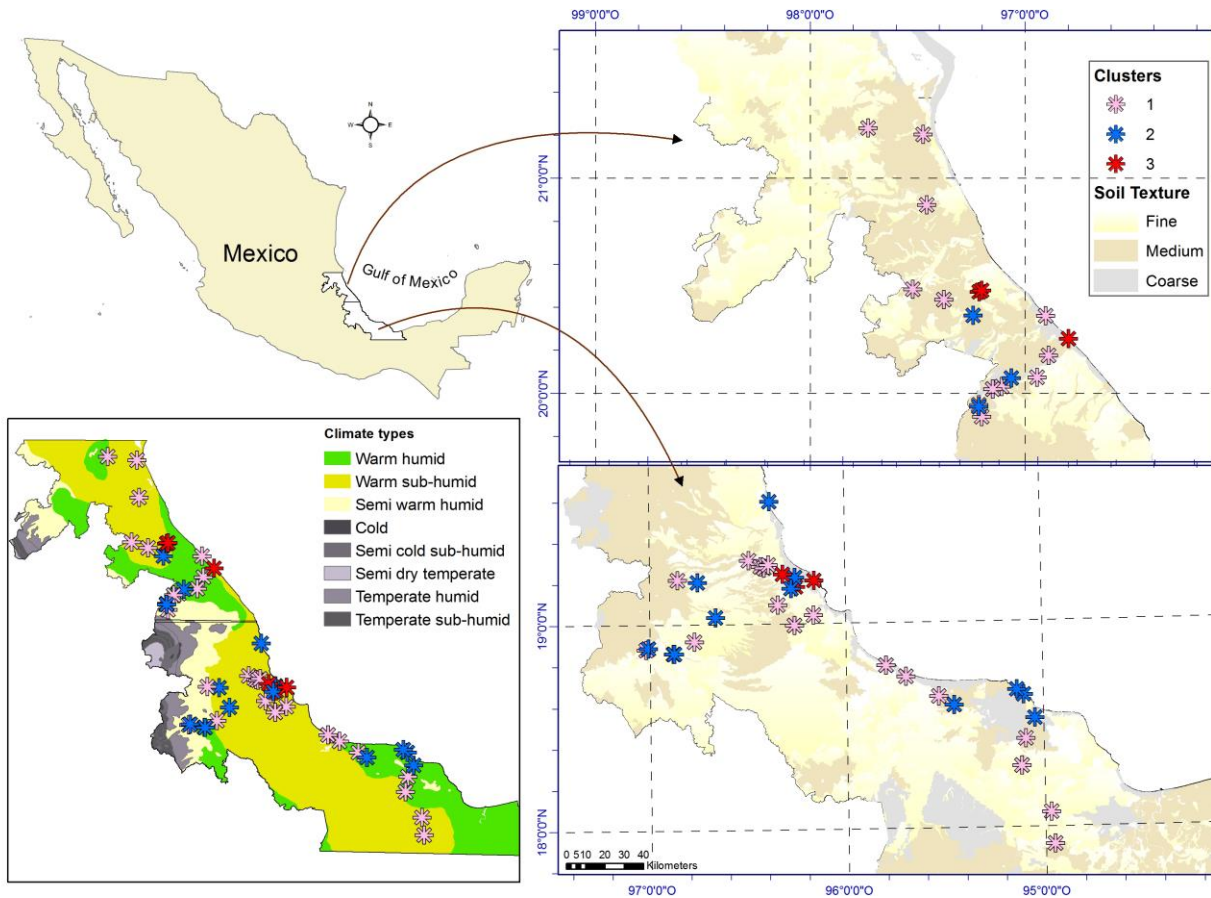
Mexico

N
W E
S

Gulf of Mexico

99°0'0"O 98°0'0"O 97°0'0"O

21°0'0"N
20°0'0"N

Clusters
1
2
3
Soil Texture
Fine
Medium
Coarse

Climate types
Warm humid
Warm sub-humid
Semi warm humid
Cold
Semi cold sub-humid
Semi dry temperate
Temperate humid
Temperate sub-humid

19°0'0"N
18°0'0"N

0 5 10 20 30 40 Kilometers

97°0'0"O 96°0'0"O 95°0'0"O